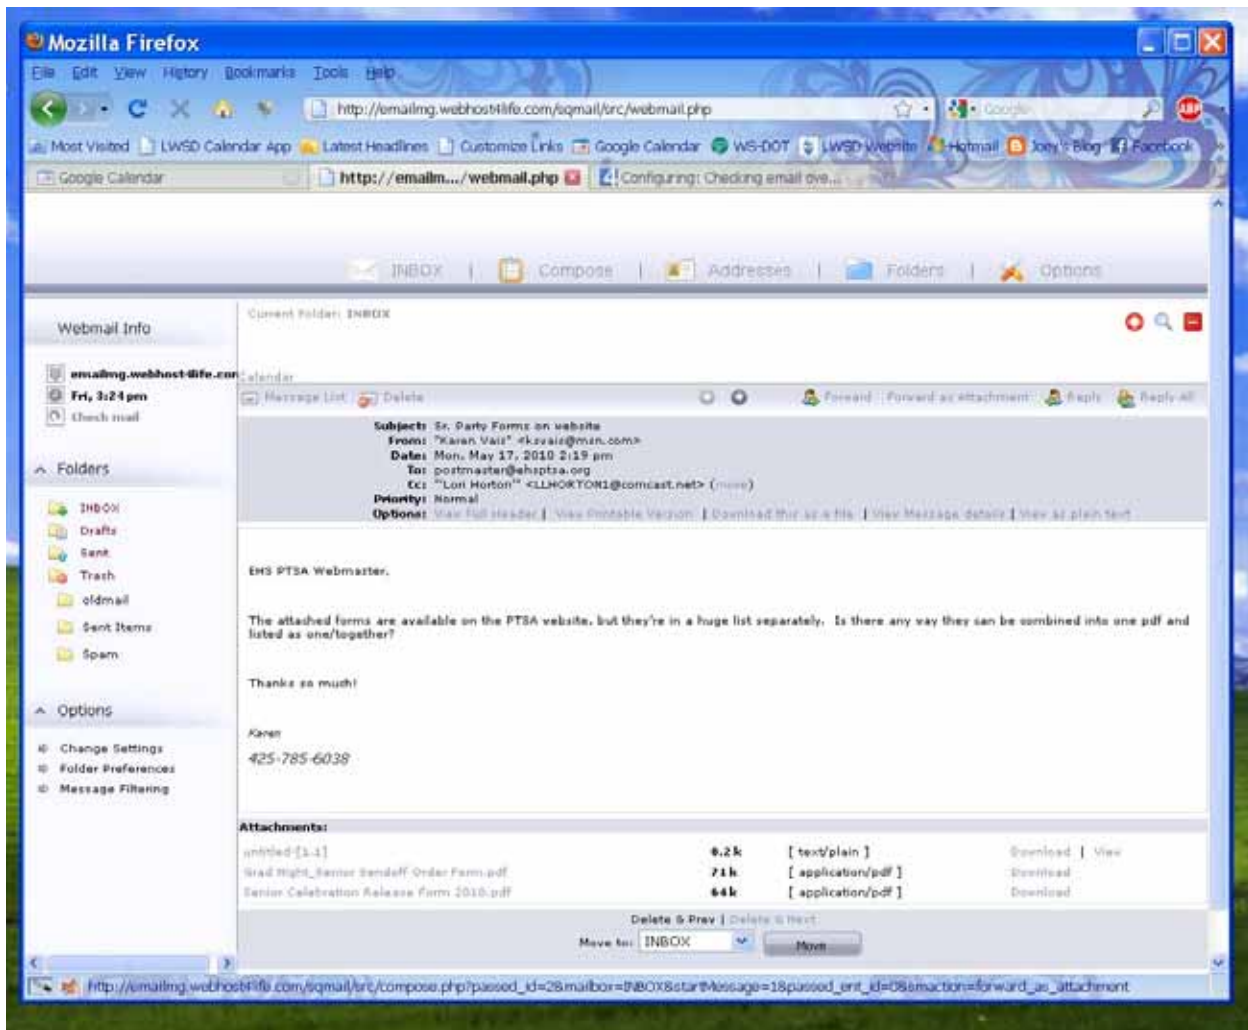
Mozilla Firefox

File Edit View History Bookmarks Tools Help

http://emailmg.webhost4life.com/sqmail/src/webmail.php

Google

Most Visited LWSD Calendar App Latest Headlines Customize Links Google Calendar WS-DOT LWSD Website Hotmail Joey's Blog Facebook

Google Calendar | http://emailm.../webmail.php | Configuring: Checking email ove...

INBOX | Compose | Addresses | Folders | Options

Webmail Info

emailmg.webhost4life.com
Fri, 3:24 pm
Check mail

Folders

INBOX
Drafts
Sent
Trash
oldmail
Sent Items
Spam

Options

Change Settings
Folder Preferences
Message Filtering

Current Folder: INBOX

Calendar

Message List | Delete

Forward | Forward as Attachment | Reply | Reply All

Subject: Sr. Party Forms on website
From: "Karen Vais" <kavais@msn.com>
Date: Mon, May 17, 2010 2:19 pm
To: postmaster@ehsptsa.org
Cc: "Lori Horton" <LLHORTON1@comcast.net> (more)
Priority: Normal
Options: View Full Header | View Printable Version | Download this as a file | View Message details | View as plain text

EHS PTSA Webmaster,

The attached forms are available on the PTSA website, but they're in a huge list separately. Is there any way they can be combined into one pdf and listed as one/together?

Thanks so much!

Karen

425-785-6038

Attachments:

| | | | |
|---|---|---|---|
| untitled-[1.1] | 0.2 k | [ text/plain ] | Download \| View |
| Grad Night_Senior Sendoff Order Form.pdf | 71 k | [ application/pdf ] | Download |
| Senior Celebration Release Form 2010.pdf | 64 k | [ application/pdf ] | Download |

Delete & Prev | Delete & Next

Move to: INBOX Move

http://emailmg.webhost4life.com/sqmail/src/compose.php?passed_id=2&mailbox=INBOX&startMessage=1&passed_ent_id=0&smaction=forward_as_attachment